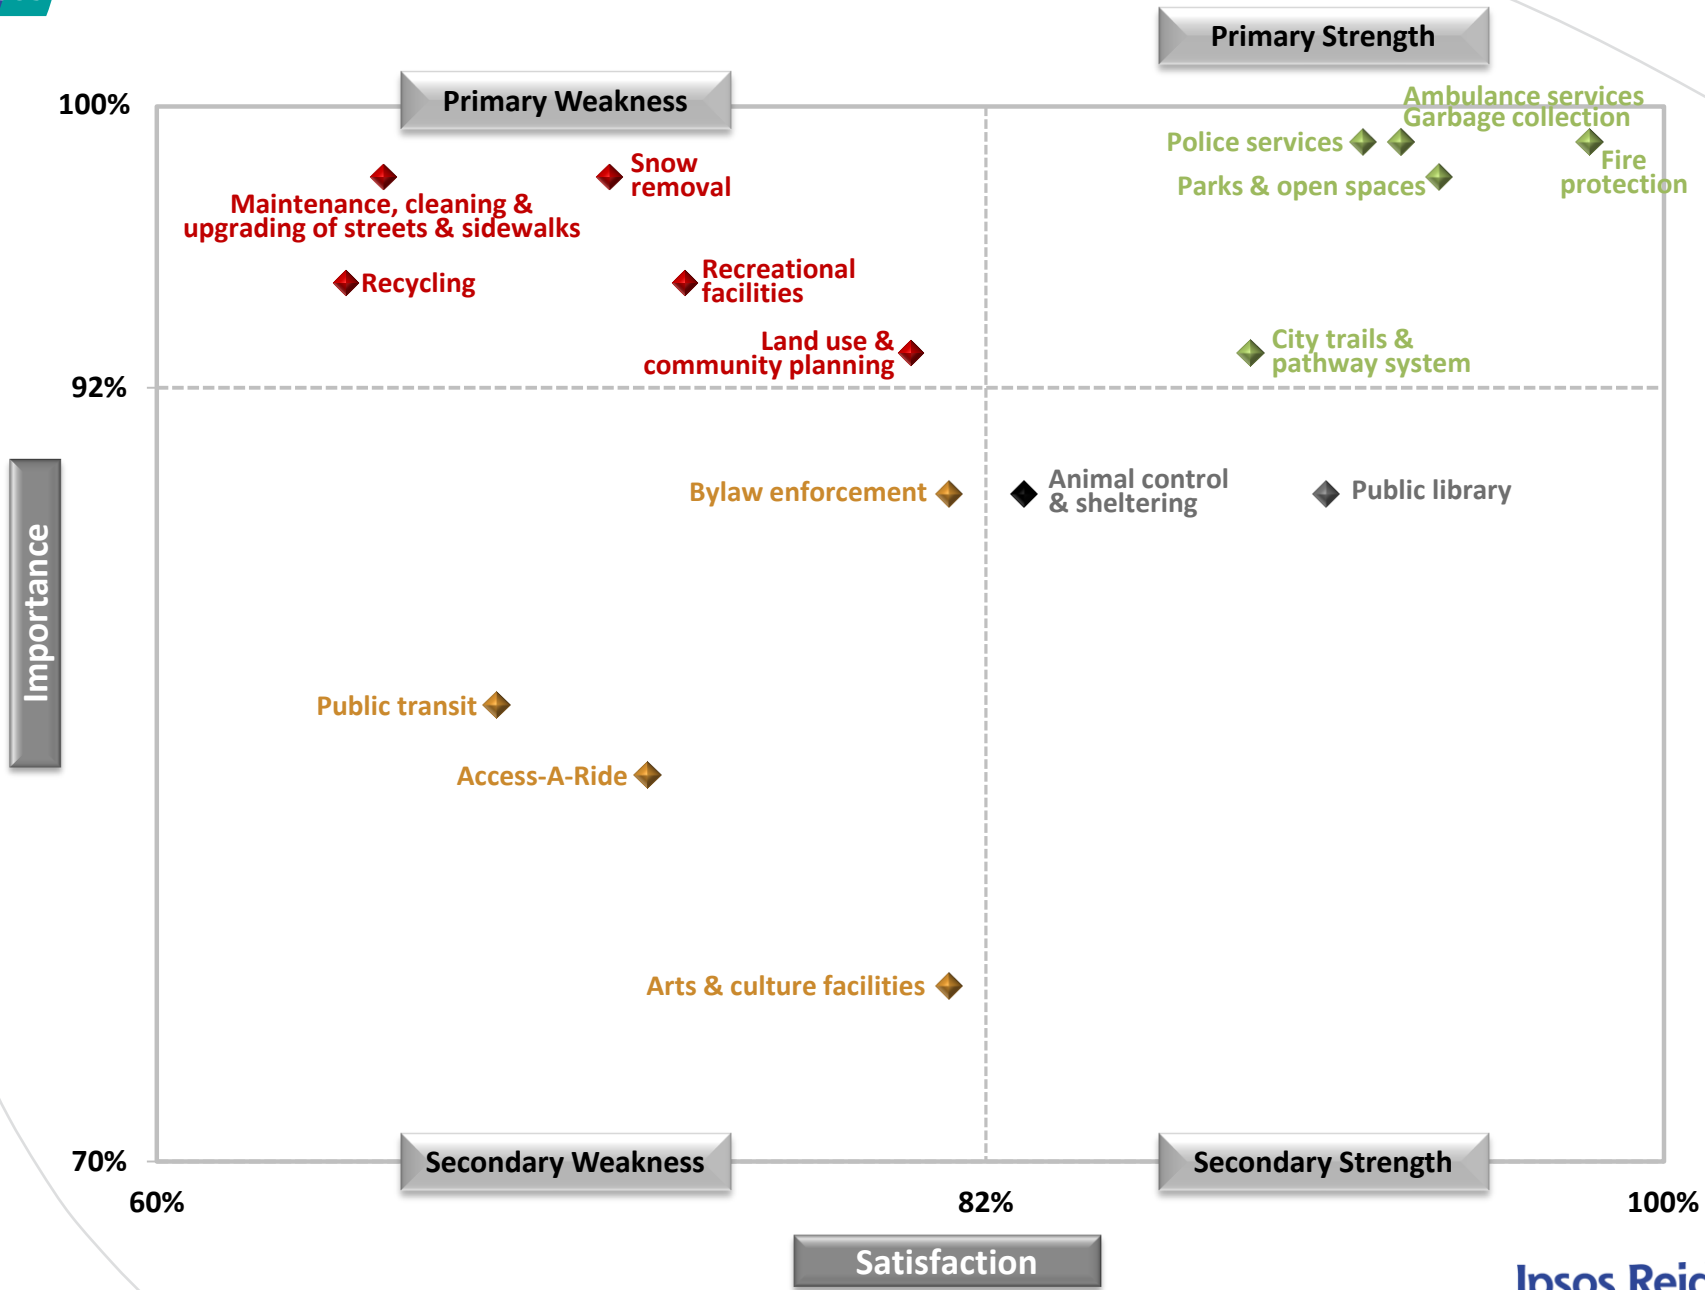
Primary Strength

Primary Weakness

100%

Ambulance services
Garbage collection

Police services

Fire protection

Parks & open spaces

Snow removal

Maintenance, cleaning & upgrading of streets & sidewalks

Recycling

Recreational facilities

Land use & community planning

City trails & pathway system

92%

Bylaw enforcement

Animal control & sheltering

Public library

Importance

Public transit

Access-A-Ride

Arts & culture facilities

70%

Secondary Weakness

Secondary Strength

60%

82%

100%

Satisfaction

Ipsos Reic